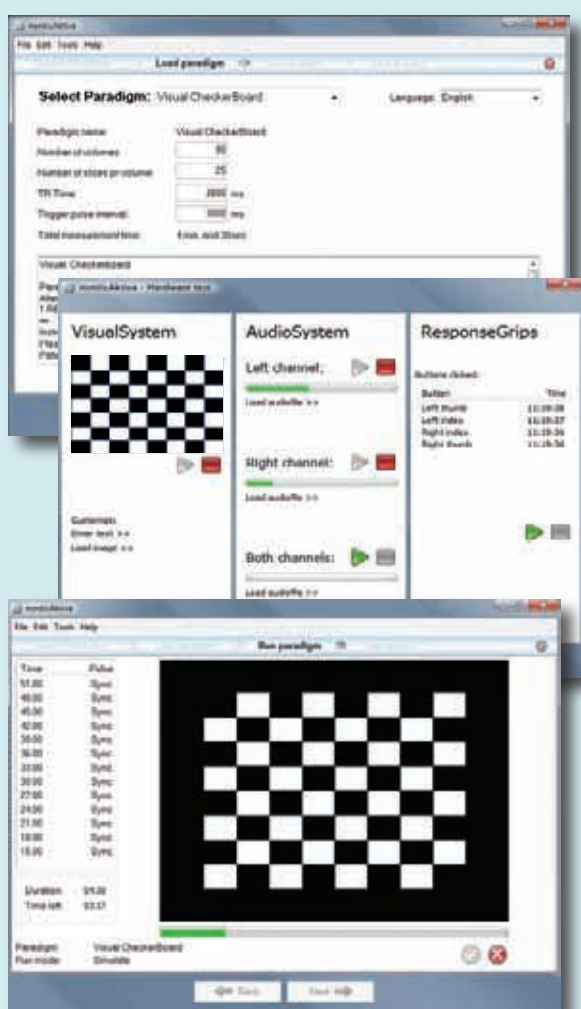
nordicAktiva

File Edit Tools Help

Load paradigm

Select Paradigm: Visual CheckerBoard

Language: English

Paradigm name: Visual CheckerBoard
Number of volumes: 90
Number of slices pr volume: 25
TR Time: 3000 ms
Trigger pulse interval: 3000 ms
Total measurement time: 4 min. and 30sec

Visual Checkerboard

nordicAktiva - Hardware test

VisualSystem

Customize:
Enter text >>
Load image >>

AudioSystem

Left channel:
Load audiofile >>

Right channel:
Load audiofile >>

Both channels:
Load audiofile >>

ResponseGrips

Buttons clicked:

| Button | Time |
|---|---|
| Left thumb | 11:19:28 |
| Left index | 11:19:37 |
| Right index | 11:19:34 |
| Right thumb | 11:19:36 |

nordicAktiva

File Edit Tools Help

Run paradigm

| Time | Pulse |
|---|---|
| 51.00 | Sync |
| 48.00 | Sync |
| 45.00 | Sync |
| 42.00 | Sync |
| 39.00 | Sync |
| 36.00 | Sync |
| 33.00 | Sync |
| 30.00 | Sync |
| 27.00 | Sync |
| 24.00 | Sync |
| 21.00 | Sync |
| 18.00 | Sync |
| 15.00 | Sync |

Duration: 01:00
Time left: 03:37

Paradigm: Visual CheckerBoard
Run mode: Simulate

Back Next